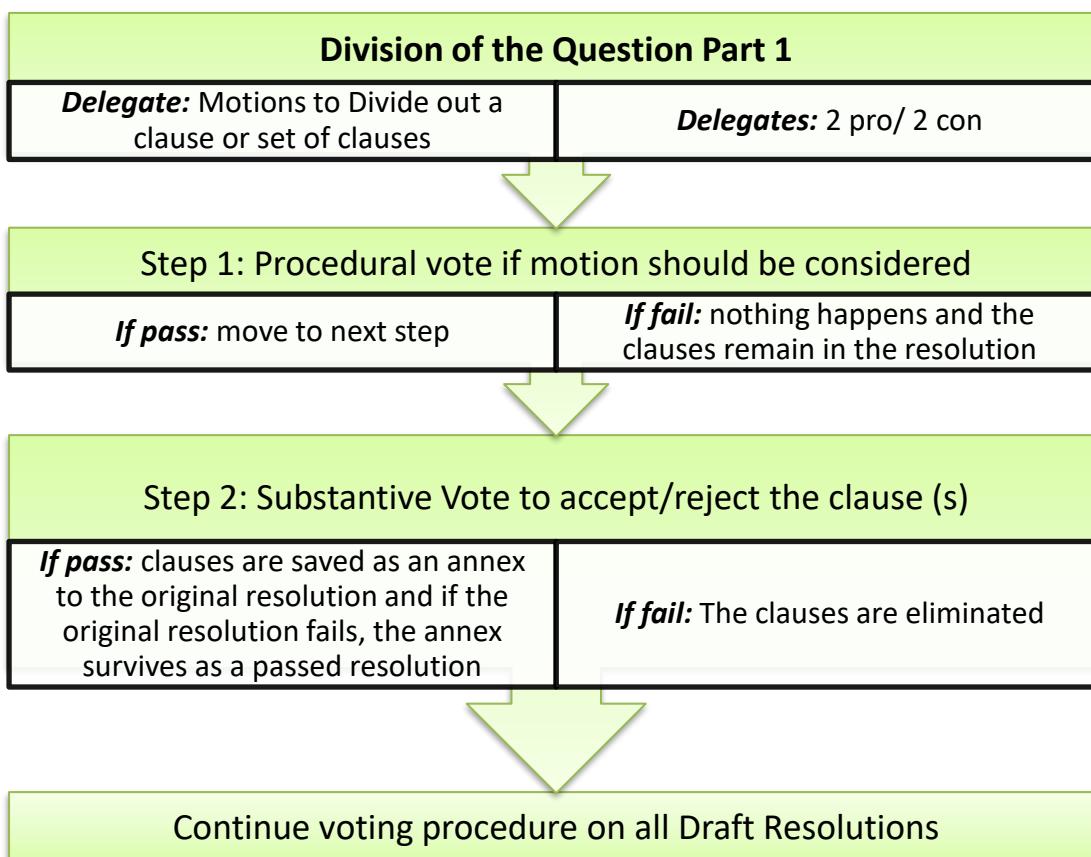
Division of the Question Part 1

*Delegate:* Motions to Divide out a clause or set of clauses

*Delegates:* 2 pro/ 2 con

Step 1: Procedural vote if motion should be considered

*If pass:* move to next step

*If fail:* nothing happens and the clauses remain in the resolution

Step 2: Substantive Vote to accept/reject the clause (s)

*If pass:* clauses are saved as an annex to the original resolution and if the original resolution fails, the annex survives as a passed resolution

*If fail:* The clauses are eliminated

Continue voting procedure on all Draft Resolutions